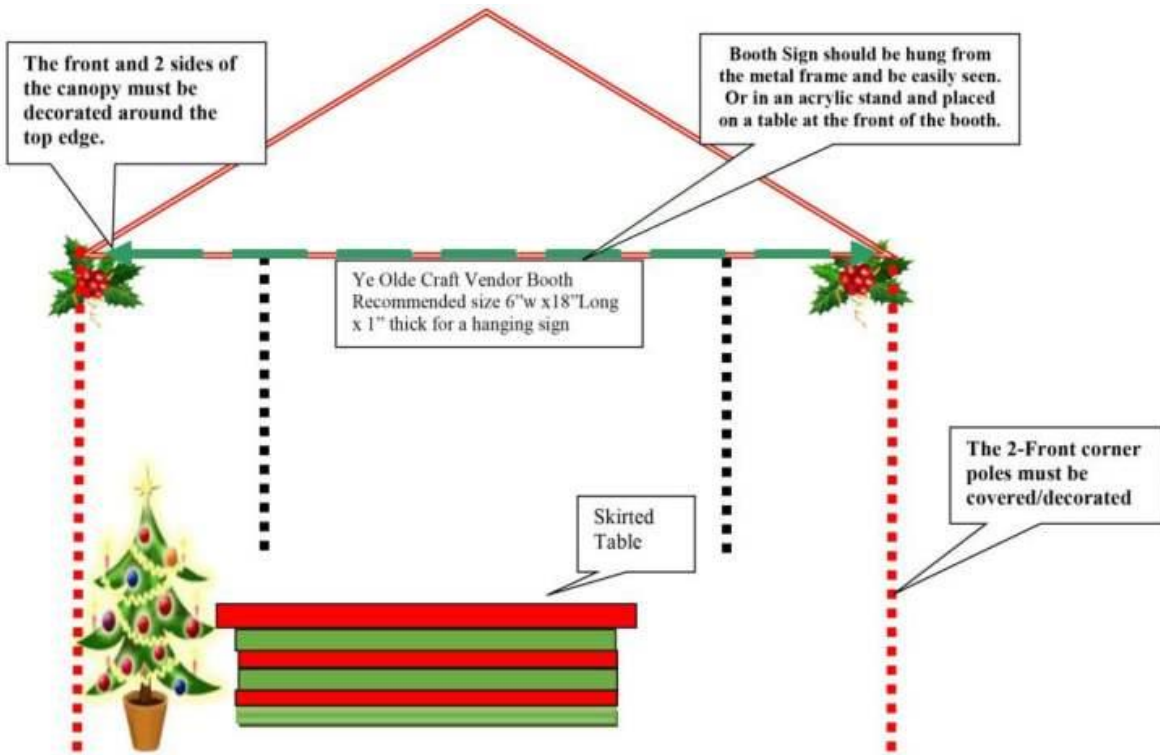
The front and 2 sides of the canopy must be decorated around the top edge.

Booth Sign should be hung from the metal frame and be easily seen. Or in an acrylic stand and placed on a table at the front of the booth.

Ye Olde Craft Vendor Booth
Recommended size 6"w x18"Long x 1" thick for a hanging sign

The 2-Front corner poles must be covered/decorated

Skirted Table